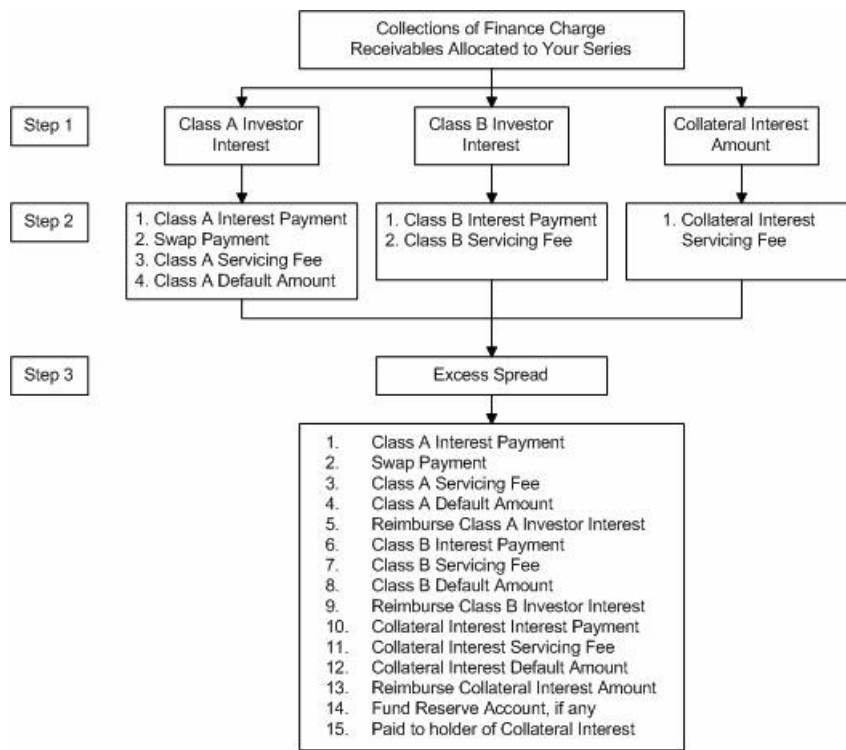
Collections of Finance Charge Receivables Allocated to Your Series

Step 1

Class A Investor Interest

Class B Investor Interest

Collateral Interest Amount

Step 2

1. Class A Interest Payment
2. Swap Payment
3. Class A Servicing Fee
4. Class A Default Amount

1. Class B Interest Payment
2. Class B Servicing Fee

1. Collateral Interest Servicing Fee

Step 3

Excess Spread

1. Class A Interest Payment
2. Swap Payment
3. Class A Servicing Fee
4. Class A Default Amount
5. Reimburse Class A Investor Interest
6. Class B Interest Payment
7. Class B Servicing Fee
8. Class B Default Amount
9. Reimburse Class B Investor Interest
10. Collateral Interest Interest Payment
11. Collateral Interest Servicing Fee
12. Collateral Interest Default Amount
13. Reimburse Collateral Interest Amount
14. Fund Reserve Account, if any
15. Paid to holder of Collateral Interest